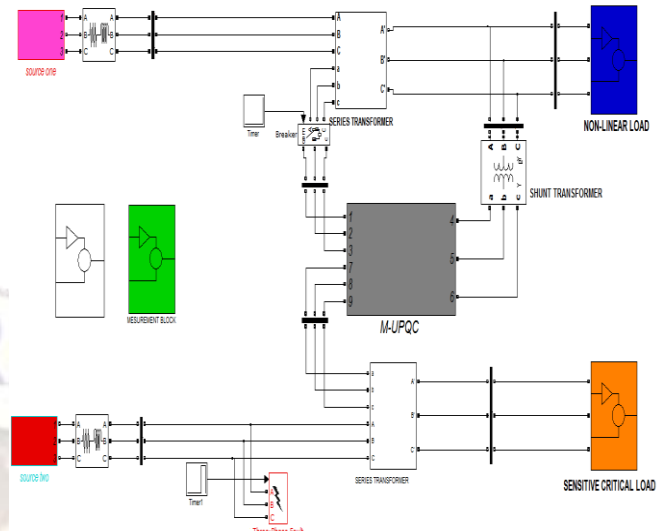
source one

A B C

A B C

A
B
C
a
b
c

A'
B'
C'

SERIES TRANSFORMER

Timer

Breaker

NON-LINEAR LOAD

A B C

a b c

SHUNT TRANSFORMER

MESUREMENT BLOCK

1
2
3
7
8
9

4
5
6

M-UPQC

a
b
c
A
B
C

A'
B'
C'

SENSITIVE CRITICAL LOAD

source two

Timer1

SERIES TRANSFORMER

A
B
C

Three-Phase Fault